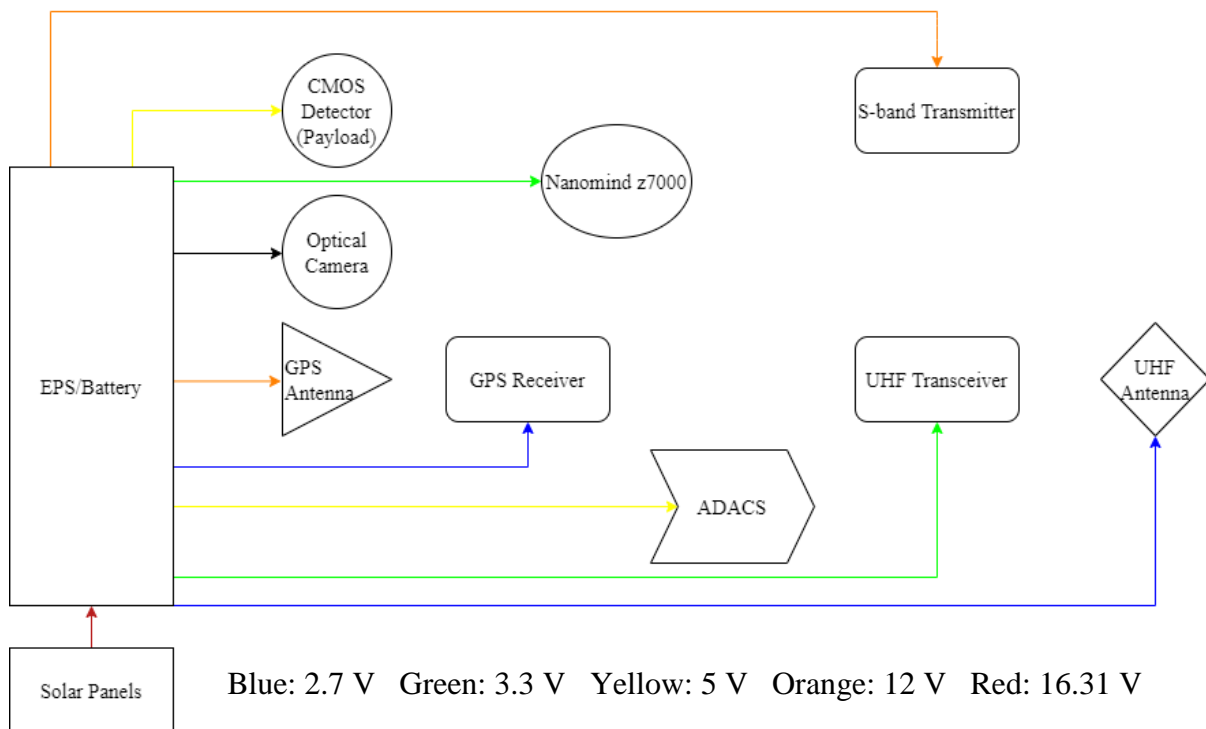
CMOS Detector (Payload)

S-band Transmitter

Nanomind z7000

Optical Camera

EPS/Battery

GPS Antenna

GPS Receiver

UHF Transceiver

UHF Antenna

ADACS

Solar Panels

Blue: 2.7 V Green: 3.3 V Yellow: 5 V Orange: 12 V Red: 16.31 V